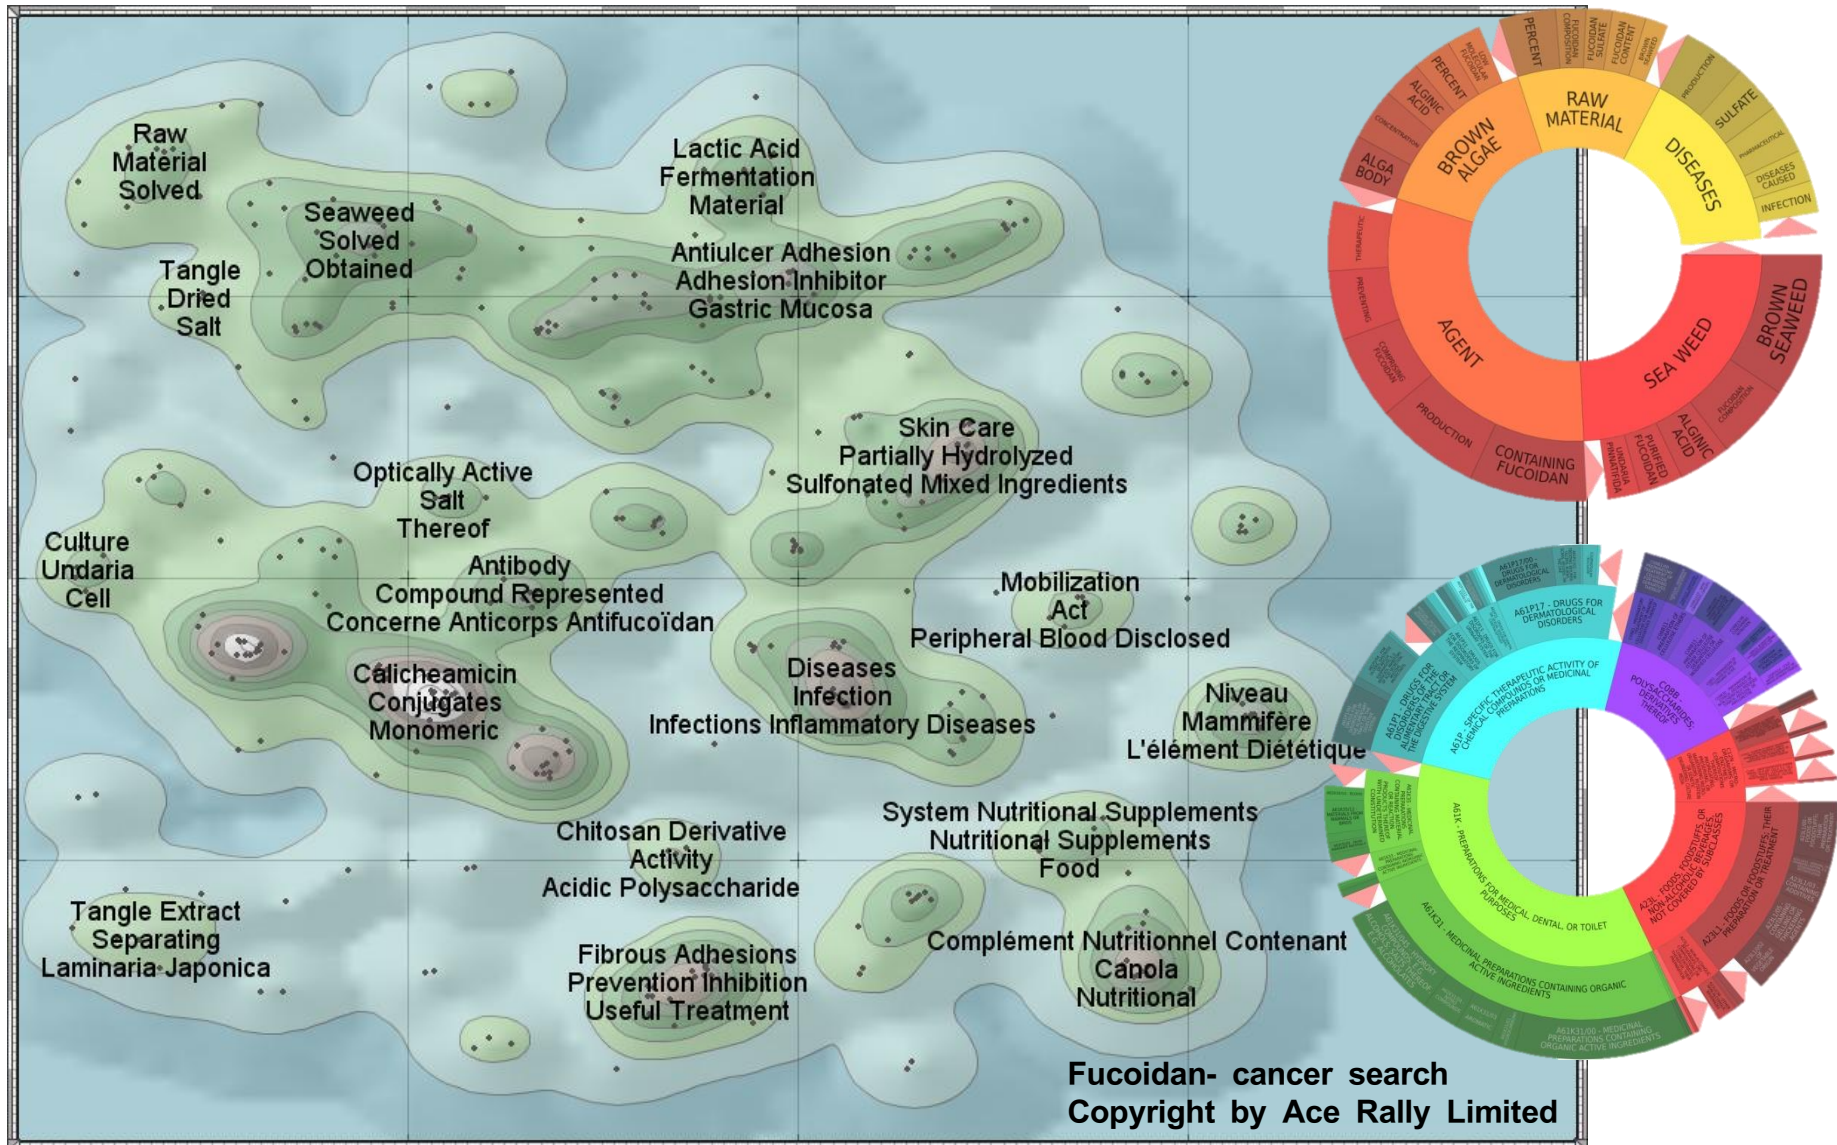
Raw Material Solved

Seaweed Solved Obtained

Tangle Dried Salt

Lactic Acid Fermentation Material

Antiulcer Adhesion Adhesion Inhibitor Gastric Mucosa

Skin Care Partially Hydrolyzed Sulfonated Mixed Ingredients

Optically Active Salt Thereof

Culture Undaria Cell

Antibody Compound Represented Concerne Anticorps Antifucoïdan

Mobilization Act Peripheral Blood Disclosed

Calicheamicin Conjugates Monomeric

Diseases Infection Infections Inflammatory Diseases

Niveau Mammifère L'élément Diététique

System Nutritional Supplements Nutritional Supplements Food

Chitosan Derivative Activity Acidic Polysaccharide

Tangle Extract Separating Laminaria Japonica

Fibrous Adhesions Prevention Inhibition Useful Treatment

Complément Nutritionnel Contenant Canola Nutritional

Fucoidan- cancer search
Copyright by Ace Rally Limited

PERCENT
FUCOIDAN COMPOSITION
FUCOIDAN SULFATE
FUCOIDAN CONTENT
BROWN SEAWEED
LOW MOLECULAR FUCOIDAN
PERCENT
ALGINIC ACID
CONCENTRATION
ALGA BODY
BROWN ALGAE
RAW MATERIAL
DISEASES
PRODUCTION
SULFATE
PHARMACEUTICAL
DISEASES CAUSED
INFECTION
THERAPEUTIC
PREVENTING
COMPRISING FUCOIDAN
AGENT
PRODUCTION
CONTAINING FUCOIDAN
UNDARIA PINNATIFIDA
PURIFIED FUCOIDAN
ALGINIC ACID
FUCOIDAN COMPOSITION
SEA WEED
BROWN SEAWEED

A61P17/00 - DRUGS FOR DERMATOLOGICAL DISORDERS
A61P17 - DRUGS FOR DERMATOLOGICAL DISORDERS
A61P - SPECIFIC THERAPEUTIC ACTIVITY OF CHEMICAL COMPOUNDS OR MEDICINAL PREPARATIONS
A61P1 - DRUGS FOR DISORDERS OF THE ALIMENTARY TRACT OR THE DIGESTIVE SYSTEM
C08B - POLYSACCHARIDES; DERIVATIVES THEREOF
A61K - PREPARATIONS FOR MEDICAL, DENTAL, OR TOILET PURPOSES
A61K31 - MEDICINAL PREPARATIONS CONTAINING ORGANIC ACTIVE INGREDIENTS
A61K31/00 - MEDICINAL PREPARATIONS CONTAINING ORGANIC ACTIVE INGREDIENTS
A23L - FOODS, FOODSTUFFS, OR NON-ALCOHOLIC BEVERAGES, NOT COVERED BY SUBCLASSES
A23L1 - FOODS OR FOODSTUFFS; THEIR PREPARATION OR TREATMENT